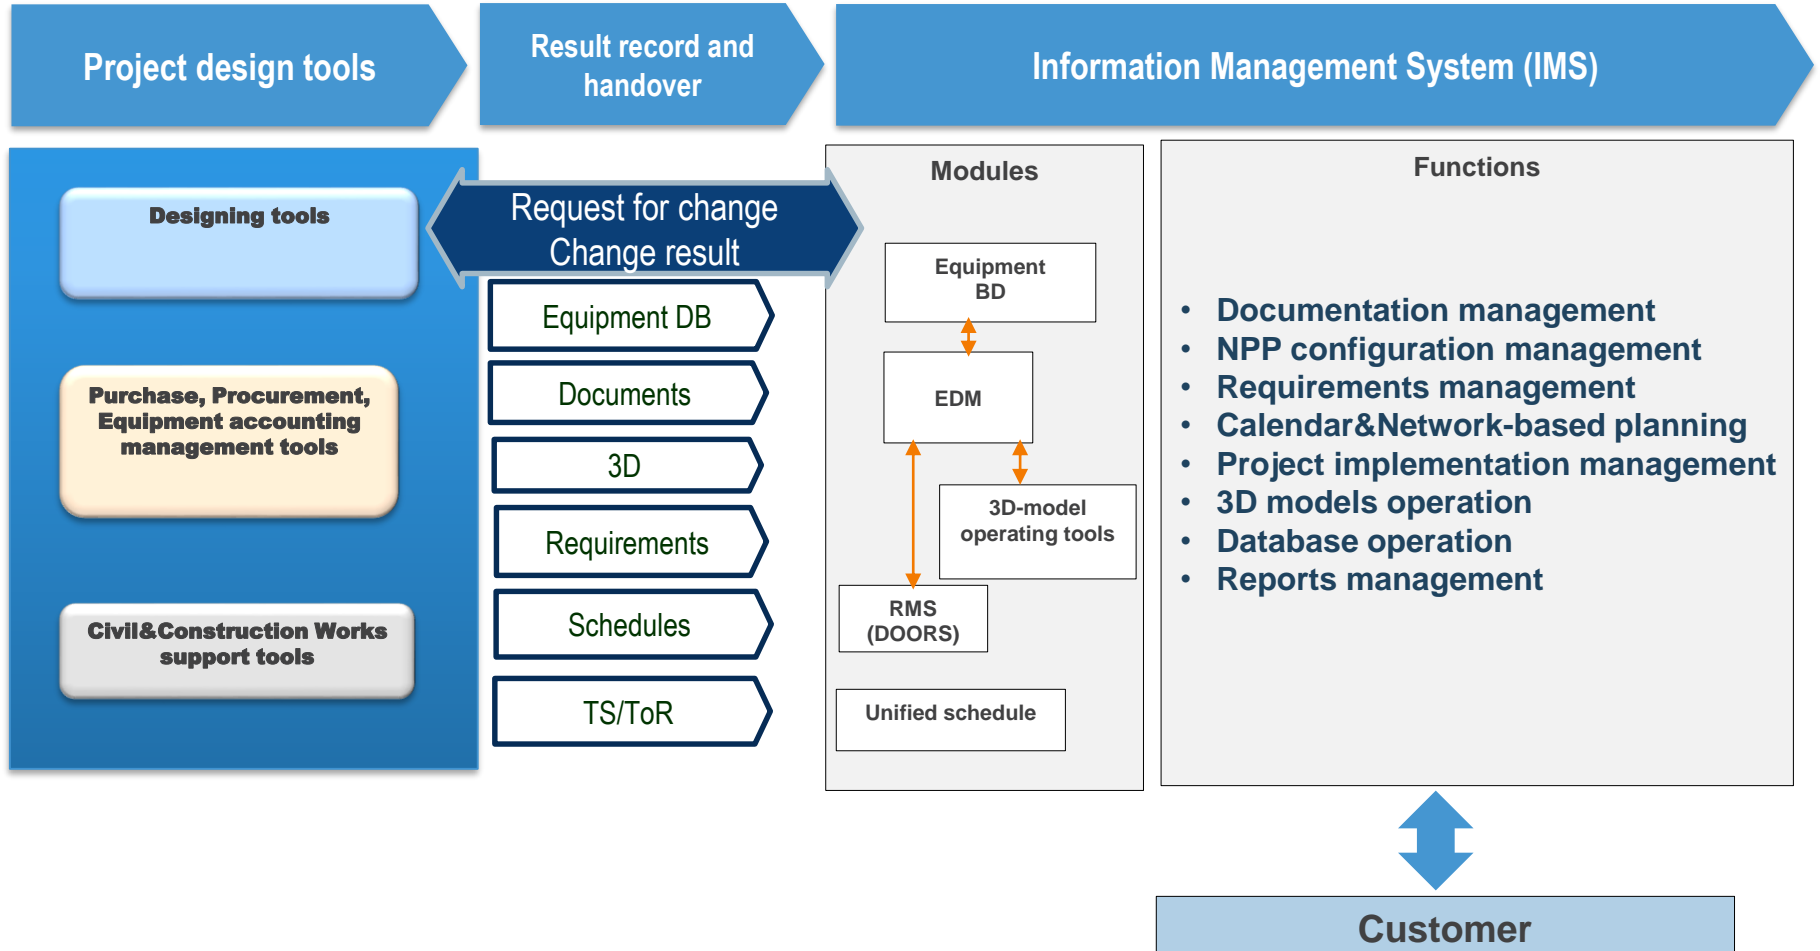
Project design tools

Result record and handover

Information Management System (IMS)

Designing tools

Purchase, Procurement, Equipment accounting management tools

Civil&Construction Works support tools

Request for change
Change result

Equipment DB

Documents

3D

Requirements

Schedules

TS/ToR

Modules

Equipment BD

EDM

3D-model operating tools

RMS (DOORS)

Unified schedule

Functions

• Documentation management
• NPP configuration management
• Requirements management
• Calendar&Network-based planning
• Project implementation management
• 3D models operation
• Database operation
• Reports management

Customer